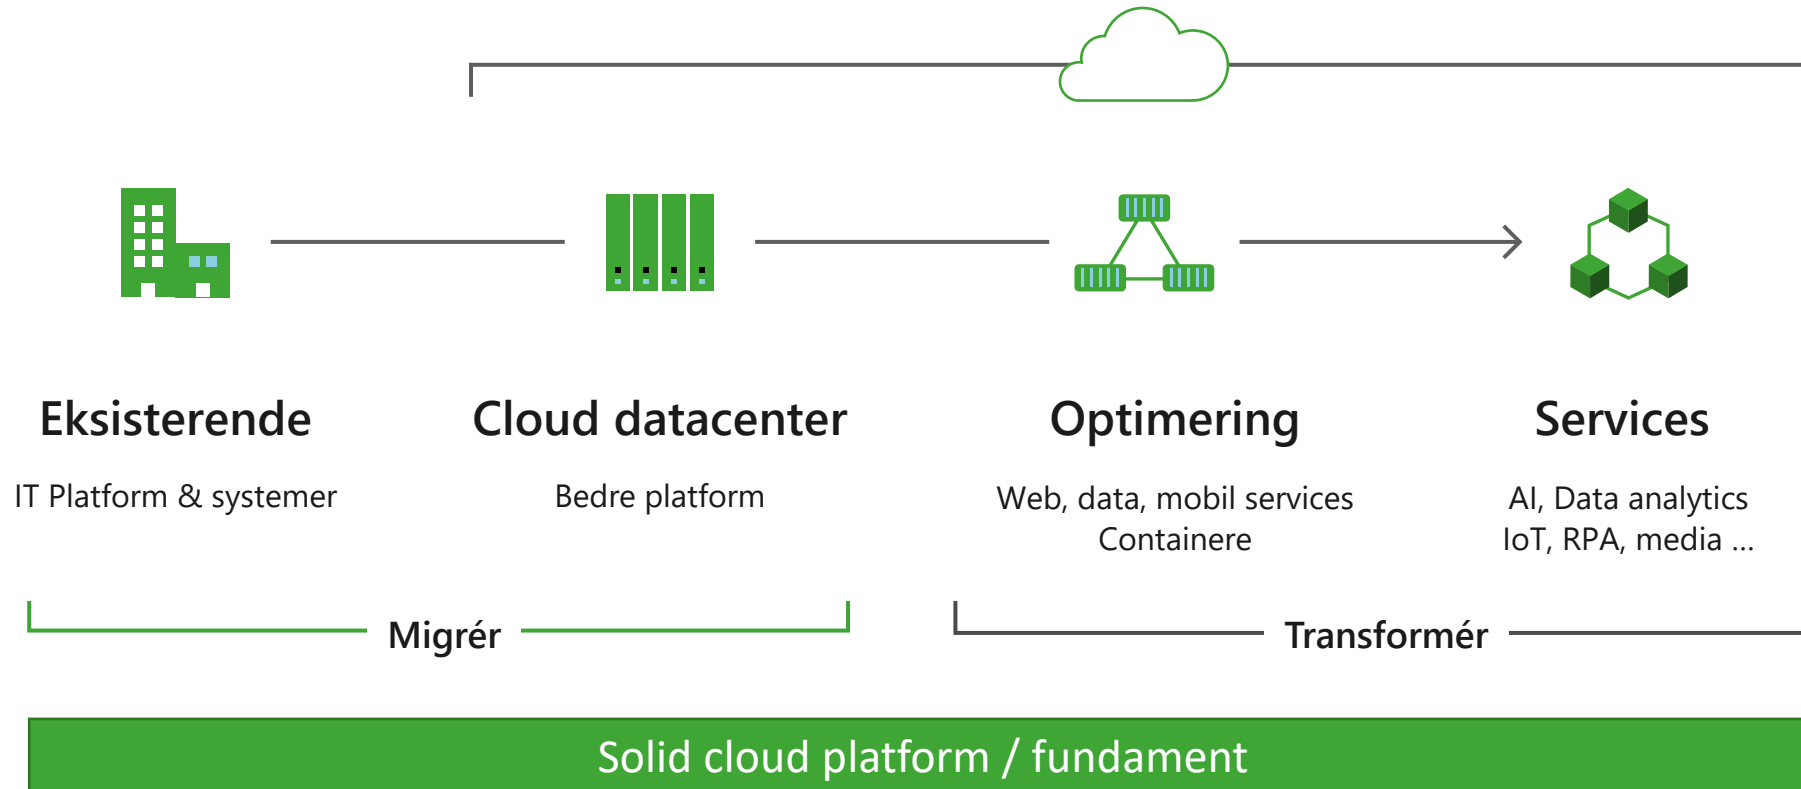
Eksisterende

IT Platform & systemer

Cloud datacenter

Bedre platform

Optimering

Web, data, mobil services
Containere

Services

AI, Data analytics
IoT, RPA, media ...

Migrér

Transformér

Solid cloud platform / fundament